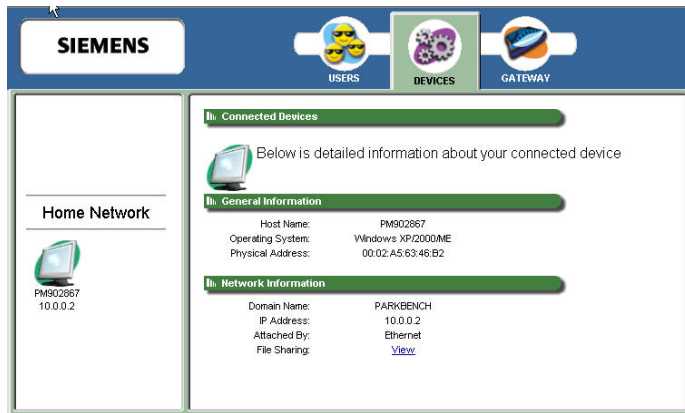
SIEMENS

USERS

DEVICES

GATEWAY

Home Network

PM902867
10.0.0.2

Connected Devices

Below is detailed information about your connected device

General Information

| | |
|---|---|
| Host Name: | PM902867 |
| Operating System: | Windows XP/2000/ME |
| Physical Address: | 00:02:A5:63:46:B2 |

Network Information

| | |
|---|---|
| Domain Name: | PARKBENCH |
| IP Address: | 10.0.0.2 |
| Attached By: | Ethernet |
| File Sharing: | View |